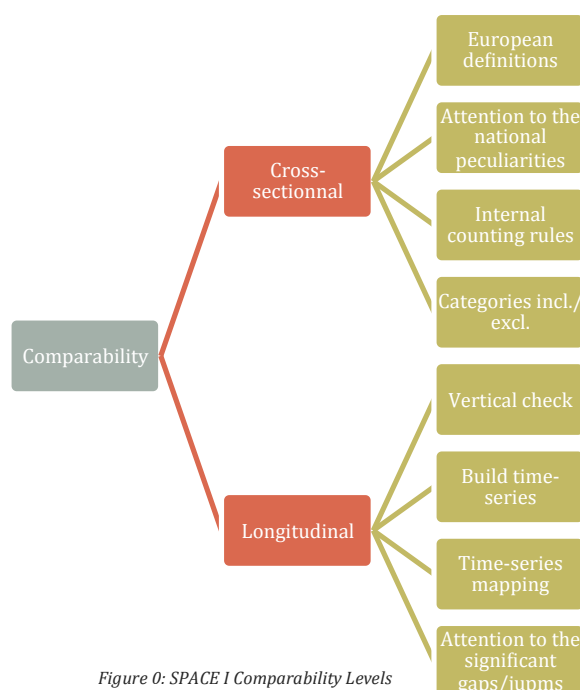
Comparability

Cross-sectionnal

European definitions

Attention to the national peculiarities

Internal counting rules

Categories incl./ excl.

Longitudinal

Vertical check

Build time-series

Time-series mapping

Attention to the significant gaps/jupms

Figure 0: SPACE I Comparability Levels